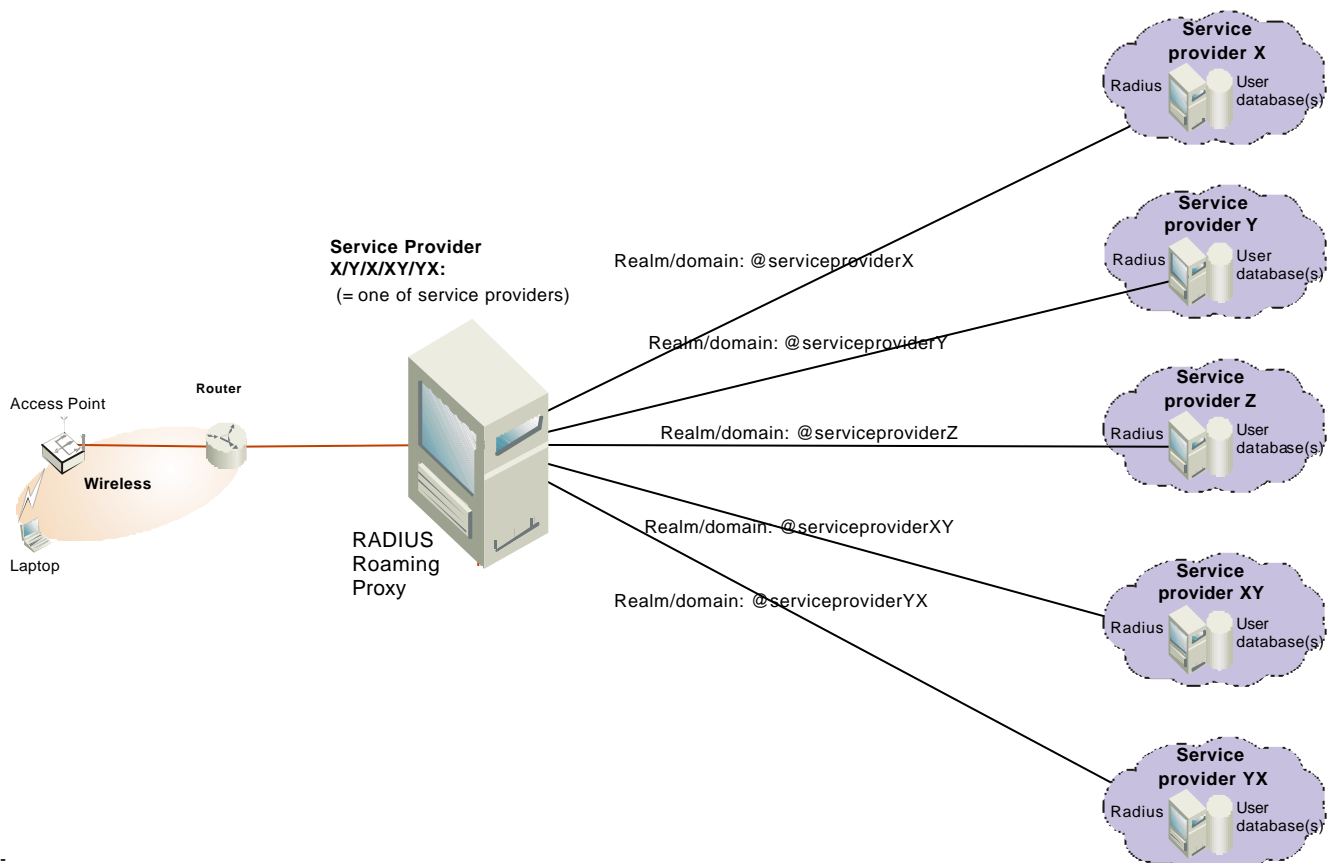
Service provider X
Radius
User database(s)

Service provider Y
Radius
User database(s)

Service Provider X/Y/X/XY/YX:
(= one of service providers)

Realm/domain: @serviceproviderX

Realm/domain: @serviceproviderY

Service provider Z
Radius
User database(s)

Access Point
Router
Wireless
Laptop

Realm/domain: @serviceproviderZ

Realm/domain: @serviceproviderXY

RADIUS Roaming Proxy

Realm/domain: @serviceproviderYX

Service provider XY
Radius
User database(s)

Service provider YX
Radius
User database(s)